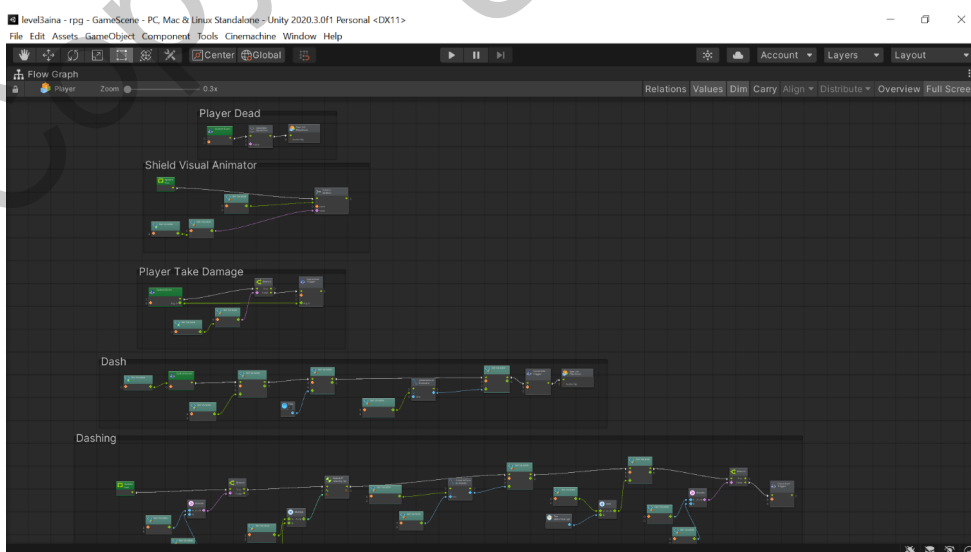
level3aina - rpg - GameScene - PC, Mac & Linux Standalone - Unity 2020.3.0f1 Personal <DX11>
File Edit Assets GameObject Component Tools Cinemachine Window Help
Center Global
Account Layers Layout
Flow Graph
Player Zoom 0.3x
Relations Values Dim Carry Align Distribute Overview Full Scree

Player Dead

Shield Visual Animator

Player Take Damage

Dash

Dashing